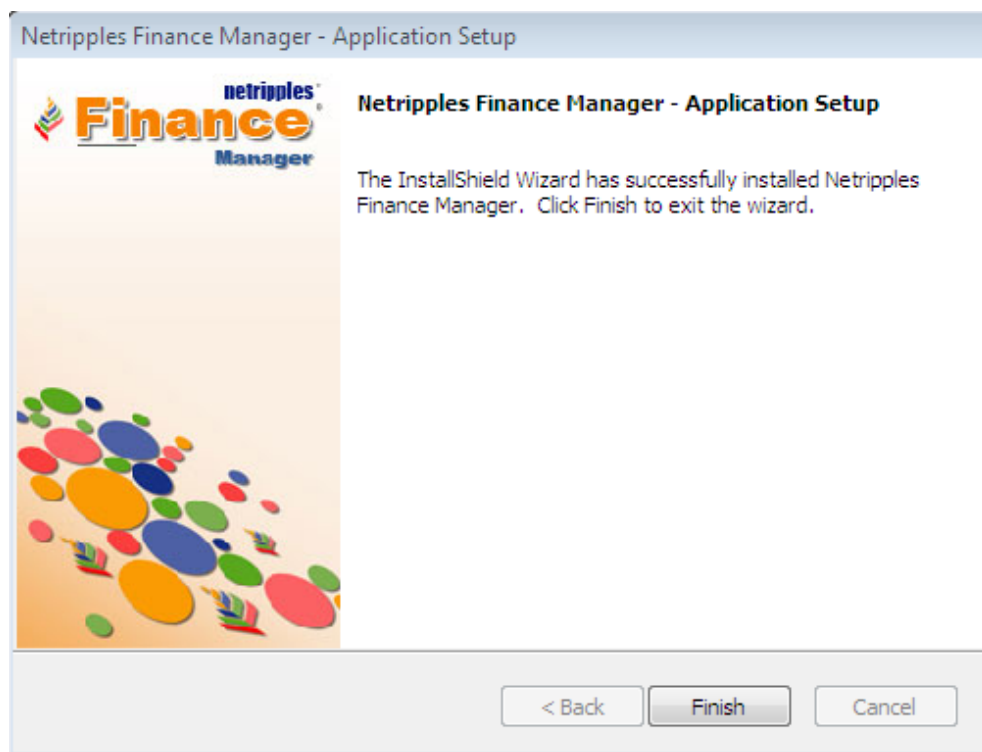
Netripples Finance Manager - Application Setup

netripples Finance Manager

Netripples Finance Manager - Application Setup

The InstallShield Wizard has successfully installed Netripples Finance Manager. Click Finish to exit the wizard.

< Back
Finish
Cancel